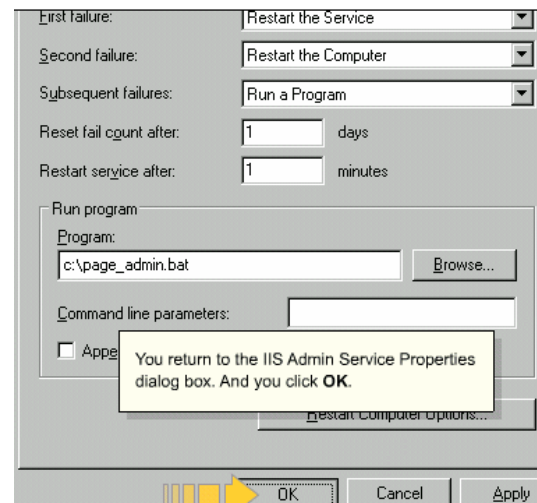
First failure: Restart the Service
Second failure: Restart the Computer
Subsequent failures: Run a Program
Reset fail count after: 1 days
Restart service after: 1 minutes

Run program
Program:
c:\page_admin.bat
Browse...
Command line parameters:
Appe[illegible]

You return to the IIS Admin Service Properties dialog box. And you click **OK**.

Restart Computer Options...

OK Cancel Apply